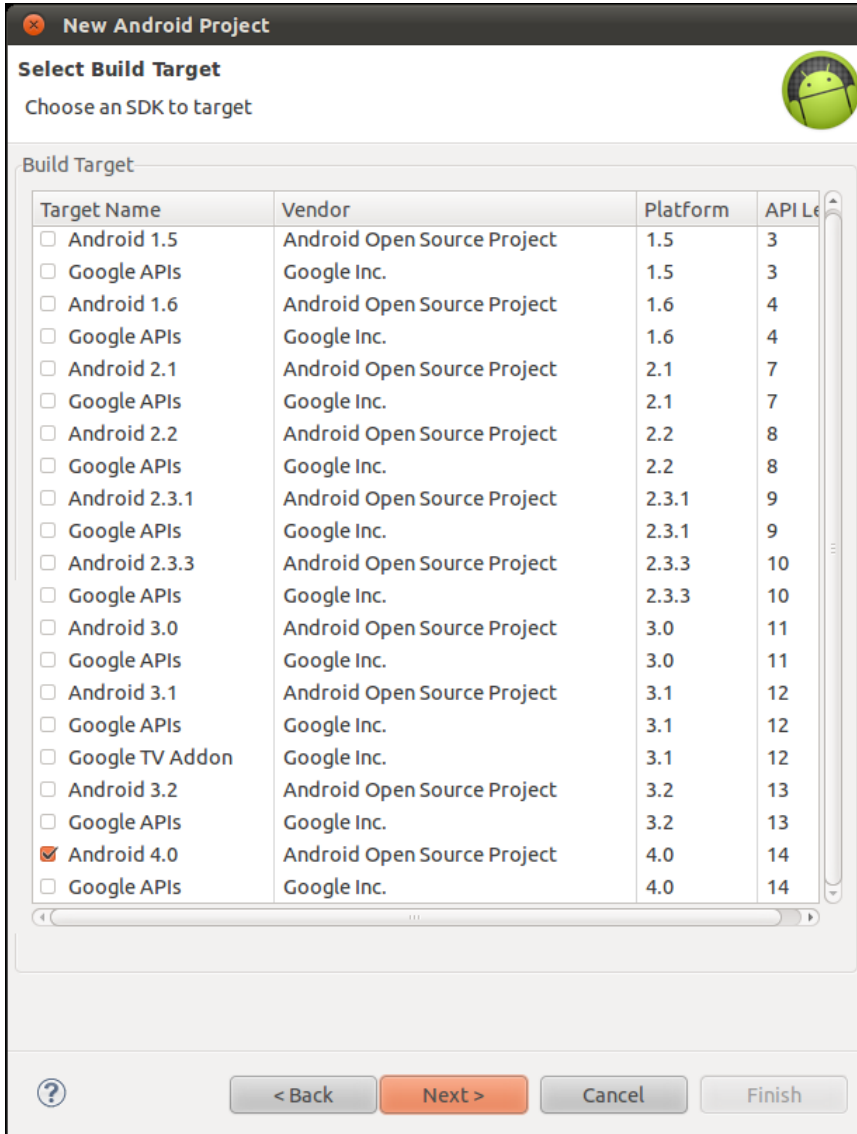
New Android Project

Select Build Target

Choose an SDK to target

Build Target

| Target Name | Vendor | Platform | API Le |
|---|---|---|---|
| Android 1.5 | Android Open Source Project | 1.5 | 3 |
| Google APIs | Google Inc. | 1.5 | 3 |
| Android 1.6 | Android Open Source Project | 1.6 | 4 |
| Google APIs | Google Inc. | 1.6 | 4 |
| Android 2.1 | Android Open Source Project | 2.1 | 7 |
| Google APIs | Google Inc. | 2.1 | 7 |
| Android 2.2 | Android Open Source Project | 2.2 | 8 |
| Google APIs | Google Inc. | 2.2 | 8 |
| Android 2.3.1 | Android Open Source Project | 2.3.1 | 9 |
| Google APIs | Google Inc. | 2.3.1 | 9 |
| Android 2.3.3 | Android Open Source Project | 2.3.3 | 10 |
| Google APIs | Google Inc. | 2.3.3 | 10 |
| Android 3.0 | Android Open Source Project | 3.0 | 11 |
| Google APIs | Google Inc. | 3.0 | 11 |
| Android 3.1 | Android Open Source Project | 3.1 | 12 |
| Google APIs | Google Inc. | 3.1 | 12 |
| Google TV Addon | Google Inc. | 3.1 | 12 |
| Android 3.2 | Android Open Source Project | 3.2 | 13 |
| Google APIs | Google Inc. | 3.2 | 13 |
| Android 4.0 | Android Open Source Project | 4.0 | 14 |
| Google APIs | Google Inc. | 4.0 | 14 |

< Back
Next >
Cancel
Finish